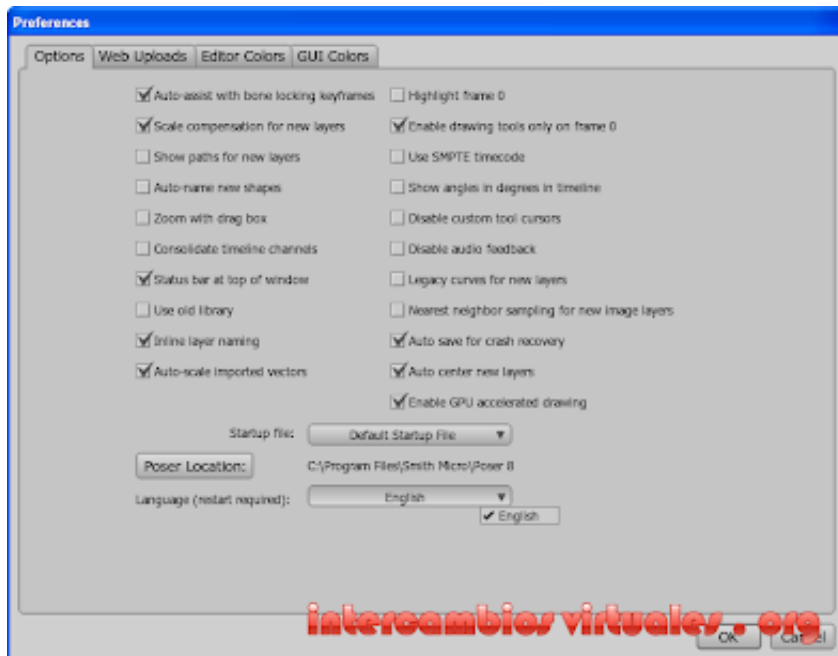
Preferences

Options | Web Uploads | Editor Colors | GUI Colors

Auto-assist with bone locking keyframes
Scale compensation for new layers
Show paths for new layers
Auto-name new shapes
Zoom with drag box
Consolidate timeline channels
Status bar at top of window
Use old library
Inline layer naming
Auto-scale imported vectors

Highlight frame 0
Enable drawing tools only on frame 0
Use SMPTE timecode
Show angles in degrees in timeline
Disable custom tool cursors
Disable audio feedback
Legacy curves for new layers
Nearest neighbor sampling for new image layers
Auto save for crash recovery
Auto center new layers
Enable GPU accelerated drawing

Startup file: Default Startup File

Poser Location: C:\Program Files\Smith Micro\Poser 8

Language (restart required): English

English

intercambios virtuales . org

OK Cancel